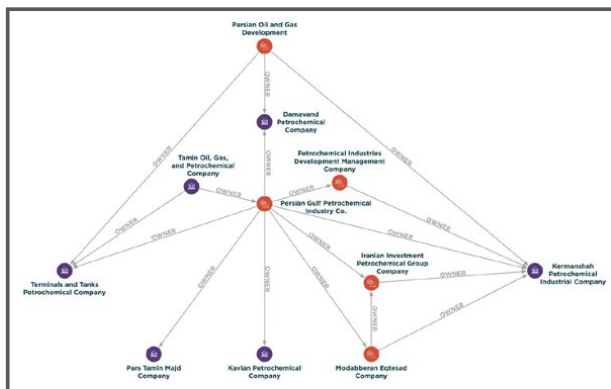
Parsian Oil and Gas Development

OWNER

Damavand Petrochemical Company

OWNER

OWNER

OWNER

Petrochemical Industries Development Management Company

Tamin Oil, Gas, and Petrochemical Company

OWNER

OWNER

Persian Gulf Petrochemical Industry Co.

OWNER

OWNER

OWNER

Iranian Investment Petrochemical Group Company

OWNER

Kermanshah Petrochemical Industrial Company

Terminals and Tanks Petrochemical Company

OWNER

OWNER

OWNER

OWNER

OWNER

Pars Tamin Majd Company

Kavian Petrochemical Company

Modabberan Eqtesad Company